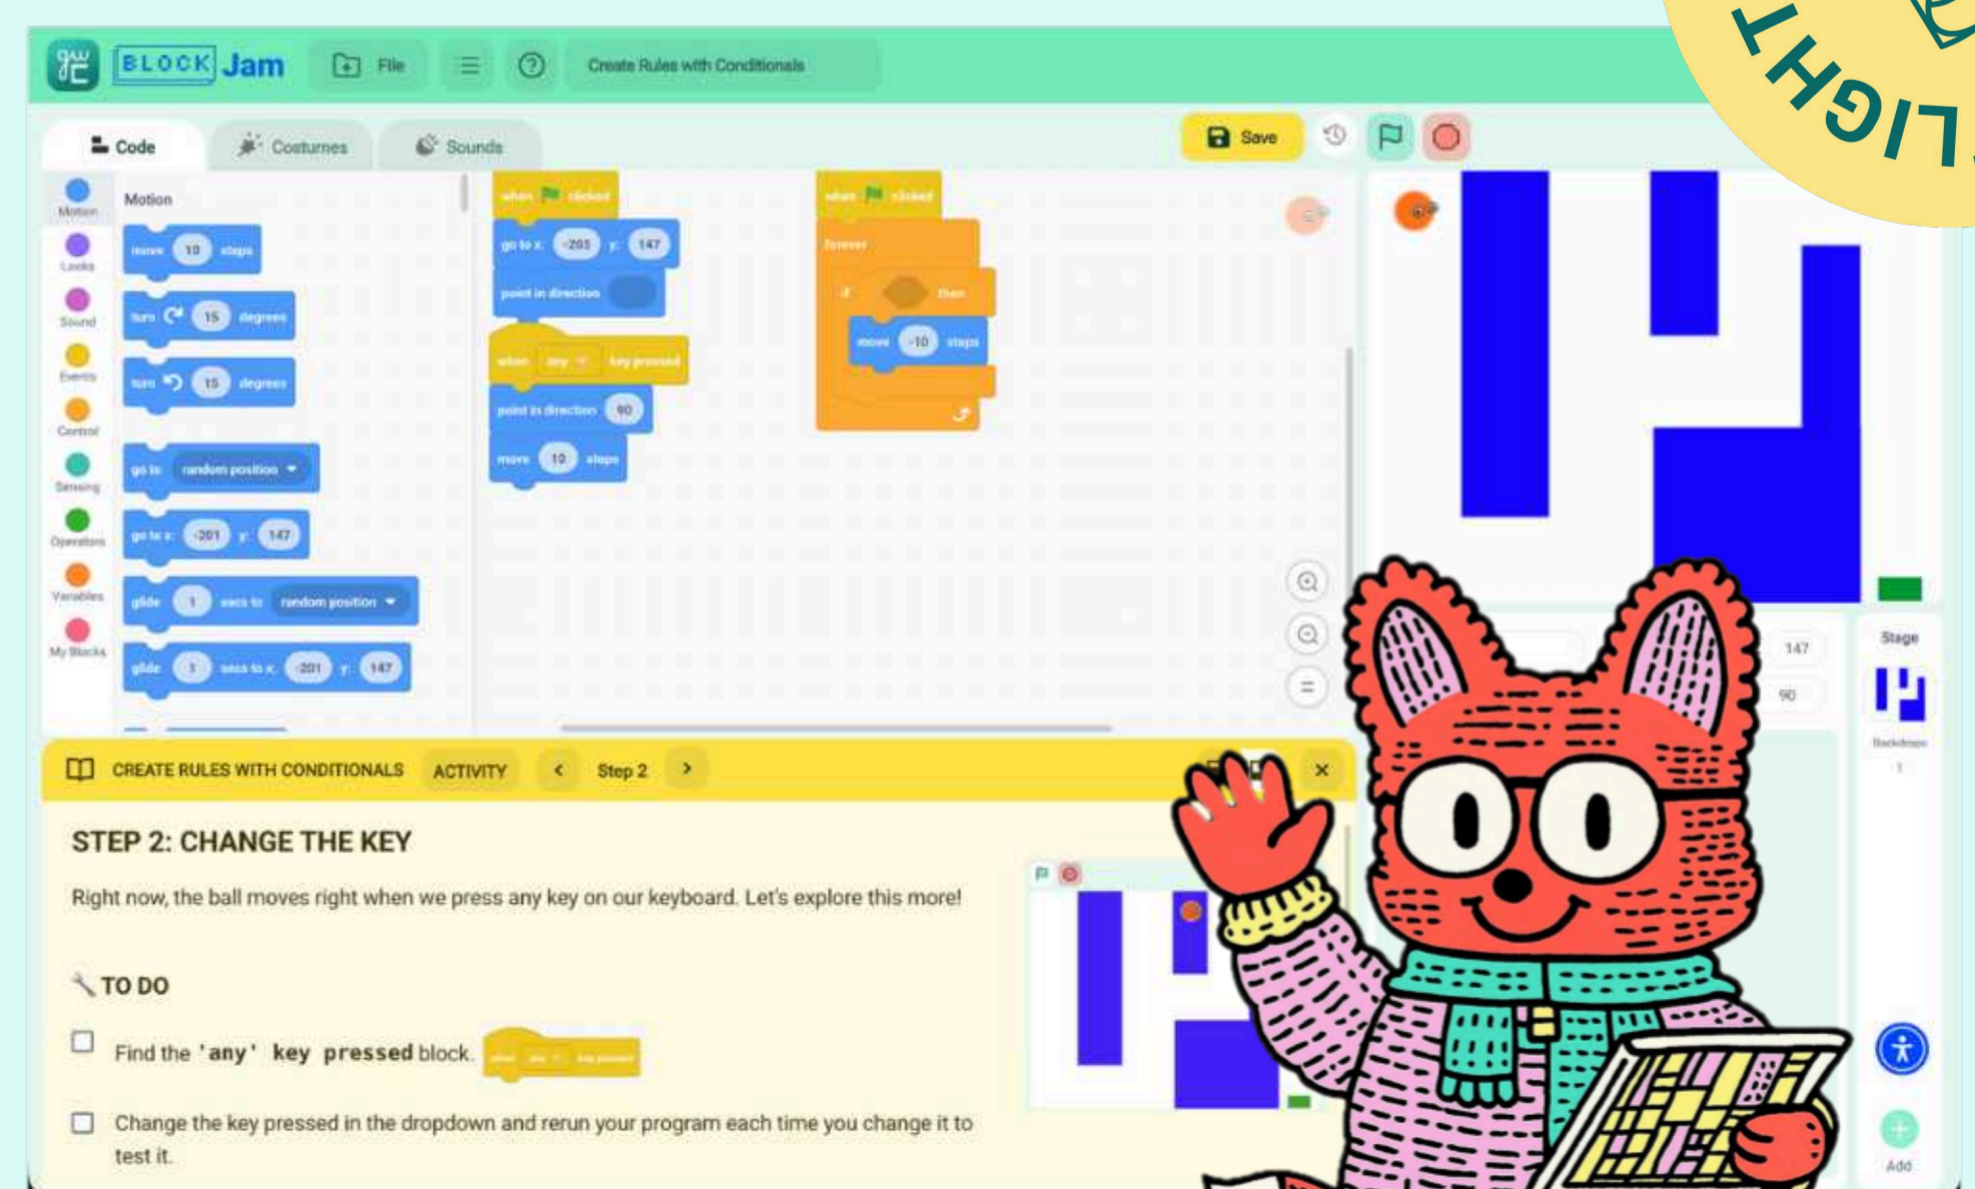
LIGHT

BLOCK Jam File Create Rules with Conditionals

Code Costumes Sounds

Save

Motion Looks Sound Events Control Sensing Operators Variables My Blocks

Motion

move 10 steps

turn 15 degrees

turn 15 degrees

go to random position

go to x: -201 y: 147

glide 1 secs to random position

glide 1 secs to x: -201 y: 147

when clicked

go to x: -201 y: 147

point in direction

when any key pressed

point in direction 90

move 10 steps

when clicked

forever

if then

move -10 steps

147

90

Stage

Backdrops

1

Add

CREATE RULES WITH CONDITIONALS ACTIVITY < Step 2 >

STEP 2: CHANGE THE KEY

Right now, the ball moves right when we press any key on our keyboard. Let's explore this more!

TO DO

Find the 'any' key pressed block.

Change the key pressed in the dropdown and rerun your program each time you change it to test it.